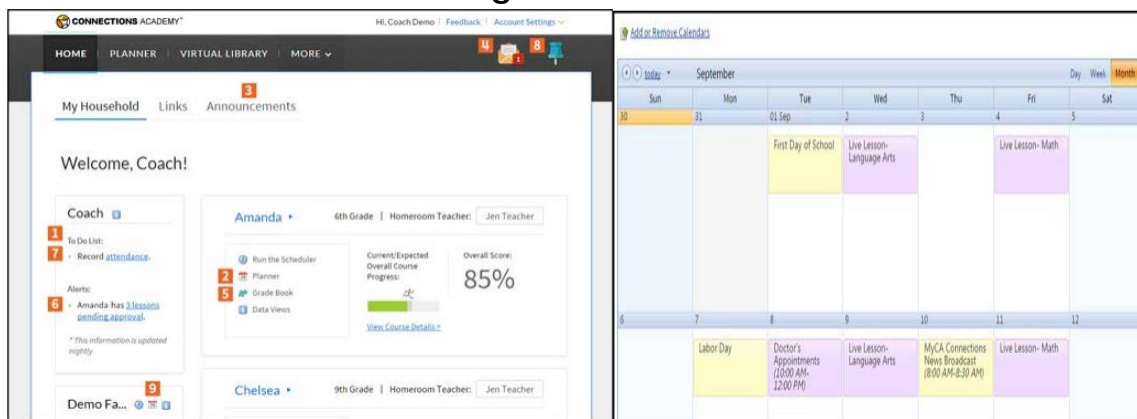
CONNECTIONS ACADEMY

Hi, Coach Demo | Feedback | Account Settings

HOME PLANNER VIRTUAL LIBRARY MORE

4 1 8

3

My Household Links Announcements

Welcome, Coach!

Coach

1 To Do List:

7 • Record attendance.

Alerts:

6 • Amanda has 3 lessons pending approval.

* This information is updated nightly.

Amanda ▸ 6th Grade | Homeroom Teacher: Jen Teacher

Run the Scheduler

2 Planner

5 Grade Book

Data Views

Current/Expected Overall Course Progress:

Overall Score: 85%

View Course Details >

9

Demo Fa...

Chelsea ▸ 9th Grade | Homeroom Teacher: Jen Teacher

Add or Remove Calendars

today September Day Week Month

| Sun | Mon | Tue | Wed | Thu | Fri | Sat |
|---|---|---|---|---|---|---|
| 30 | 31 | 01 Sep | 2 | 3 | 4 | 5 |
| | | First Day of School | Live Lesson- Language Arts | | Live Lesson- Math | |
| 6 | 7 | 8 | 9 | 10 | 11 | 12 |
| | Labor Day | Doctor's Appointments (10:00 AM-12:00 PM) | Live Lesson- Language Arts | MyCA Connections News Broadcast (8:00 AM-8:30 AM) | Live Lesson- Math | |